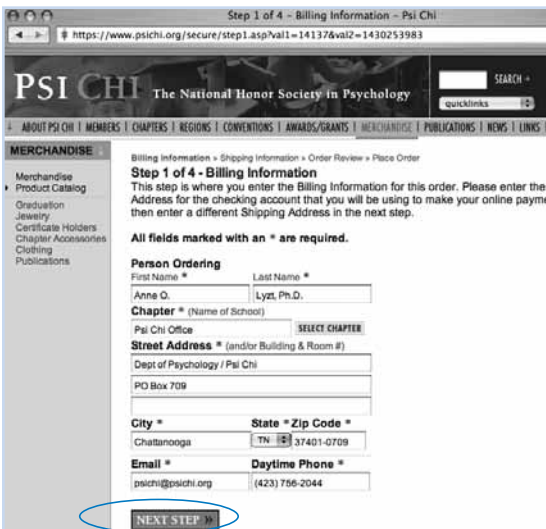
Step 1 of 4 - Billing Information - Psi Chi

https://www.psichi.org/secure/step1.asp?val1=14137&val2=1430253983

PSI CHI The National Honor Society in Psychology

SEARCH »

quicklinks

ABOUT PSI CHI | MEMBERS | CHAPTERS | REGIONS | CONVENTIONS | AWARDS/GRANTS | MERCHANDISE | PUBLICATIONS | NEWS | LINKS

MERCHANDISE

Merchandise
Product Catalog
Graduation
Jewelry
Certificate Holders
Chapter Accessories
Clothing
Publications

Billing Information » Shipping Information » Order Review » Place Order

Step 1 of 4 - Billing Information

This step is where you enter the Billing Information for this order. Please enter the Address for the checking account that you will be using to make your online payme then enter a different Shipping Address in the next step.

All fields marked with an * are required.

Person Ordering

First Name * Last Name *

Anne O. Lyzt, Ph.D.

Chapter * (Name of School)

Psi Chi Office SELECT CHAPTER

Street Address * (and/or Building & Room #)

Dept of Psychology / Psi Chi

PO Box 709

City * State * Zip Code *

Chattanooga TN 37401-0709

Email * Daytime Phone *

psichi@psichi.org (423) 756-2044

NEXT STEP »